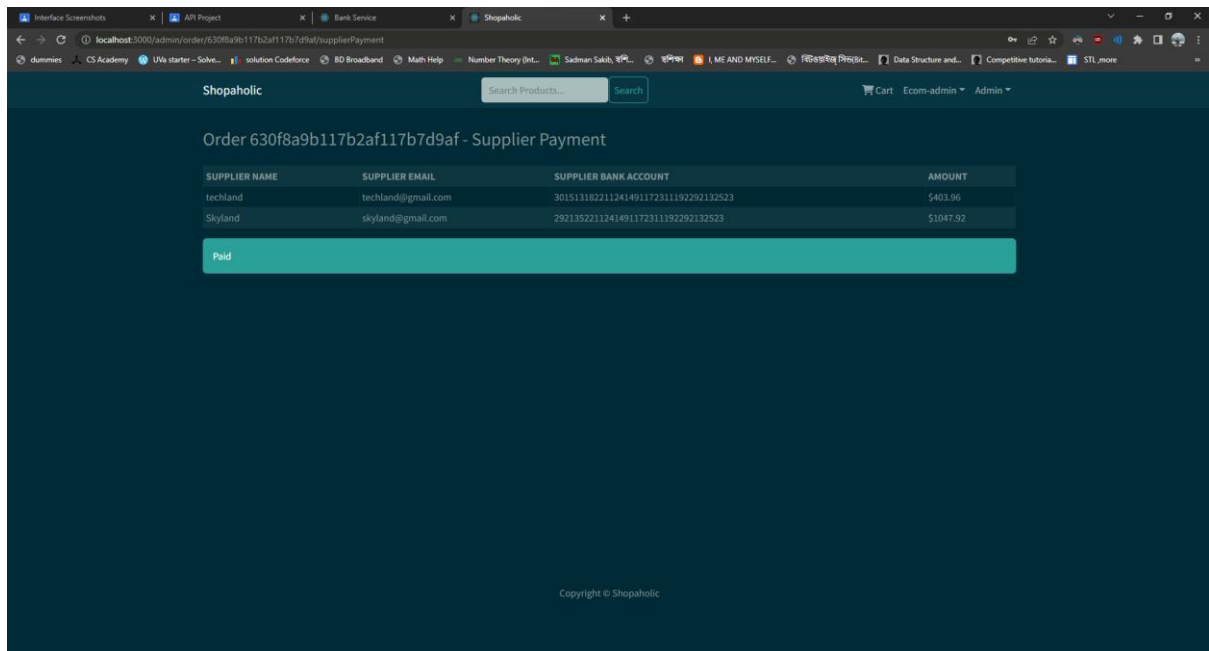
Interface Screenshots
API Project
Bank Service
Shopaholic
localhost:3000/admin/order/630f8a9b117b2af117b7d9af/supplierPayment
dummies CS Academy UVa starter – Solve... solution Codeforce BD Broadband Math Help Number Theory (Int... Sadman Sakib, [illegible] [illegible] I, ME AND MYSELF... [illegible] Data Structure and... Competitive tutoria... STL more

Shopaholic
Search Products...
Search
Cart Ecom-admin Admin

Order 630f8a9b117b2af117b7d9af - Supplier Payment

| SUPPLIER NAME | SUPPLIER EMAIL | SUPPLIER BANK ACCOUNT | AMOUNT |
|---|---|---|---|
| techland | techland@gmail.com | 301513182211241491172311192292132523 | $403.96 |
| Skyland | skyland@gmail.com | 292135221124149117231119229213252​3 | $1047.92 |

Paid

Copyright © Shopaholic